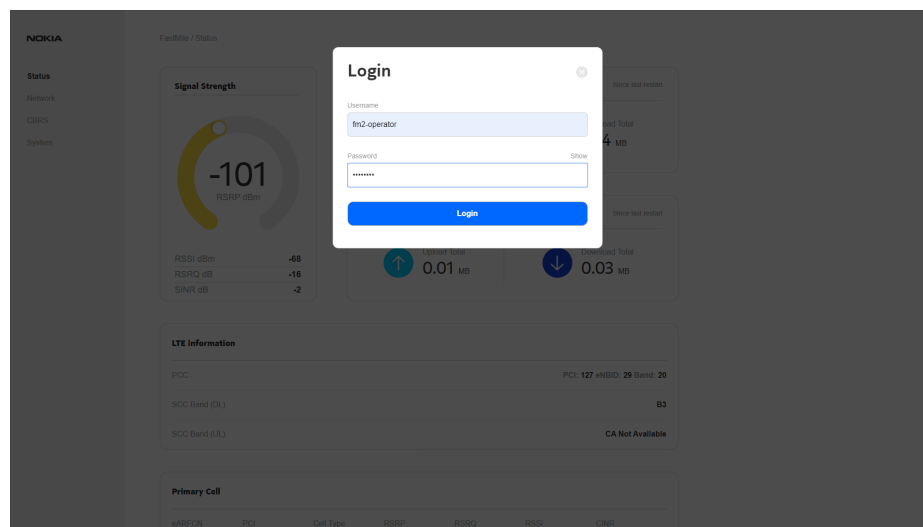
NOKIA

Status
Network
CBRS
System

FastMile / Status

Signal Strength

-101
RSRP dBm

RSSI dBm -68
RSRQ dB -16
SINR dB -2

Since last restart

Download Total
4 MB

Since last restart

Upload Total
0.01 MB

Download Total
0.03 MB

Login

Username
fm2-operator

Password
Show
••••••••

Login

LTE Information

PCC
PCI: 127 eNBID: 29 Band: 20

SCC Band (DL)
B3

SCC Band (UL)
CA Not Available

Primary Cell

eARFCN PCI Cell Type RSRP RSRQ RSSI CINR